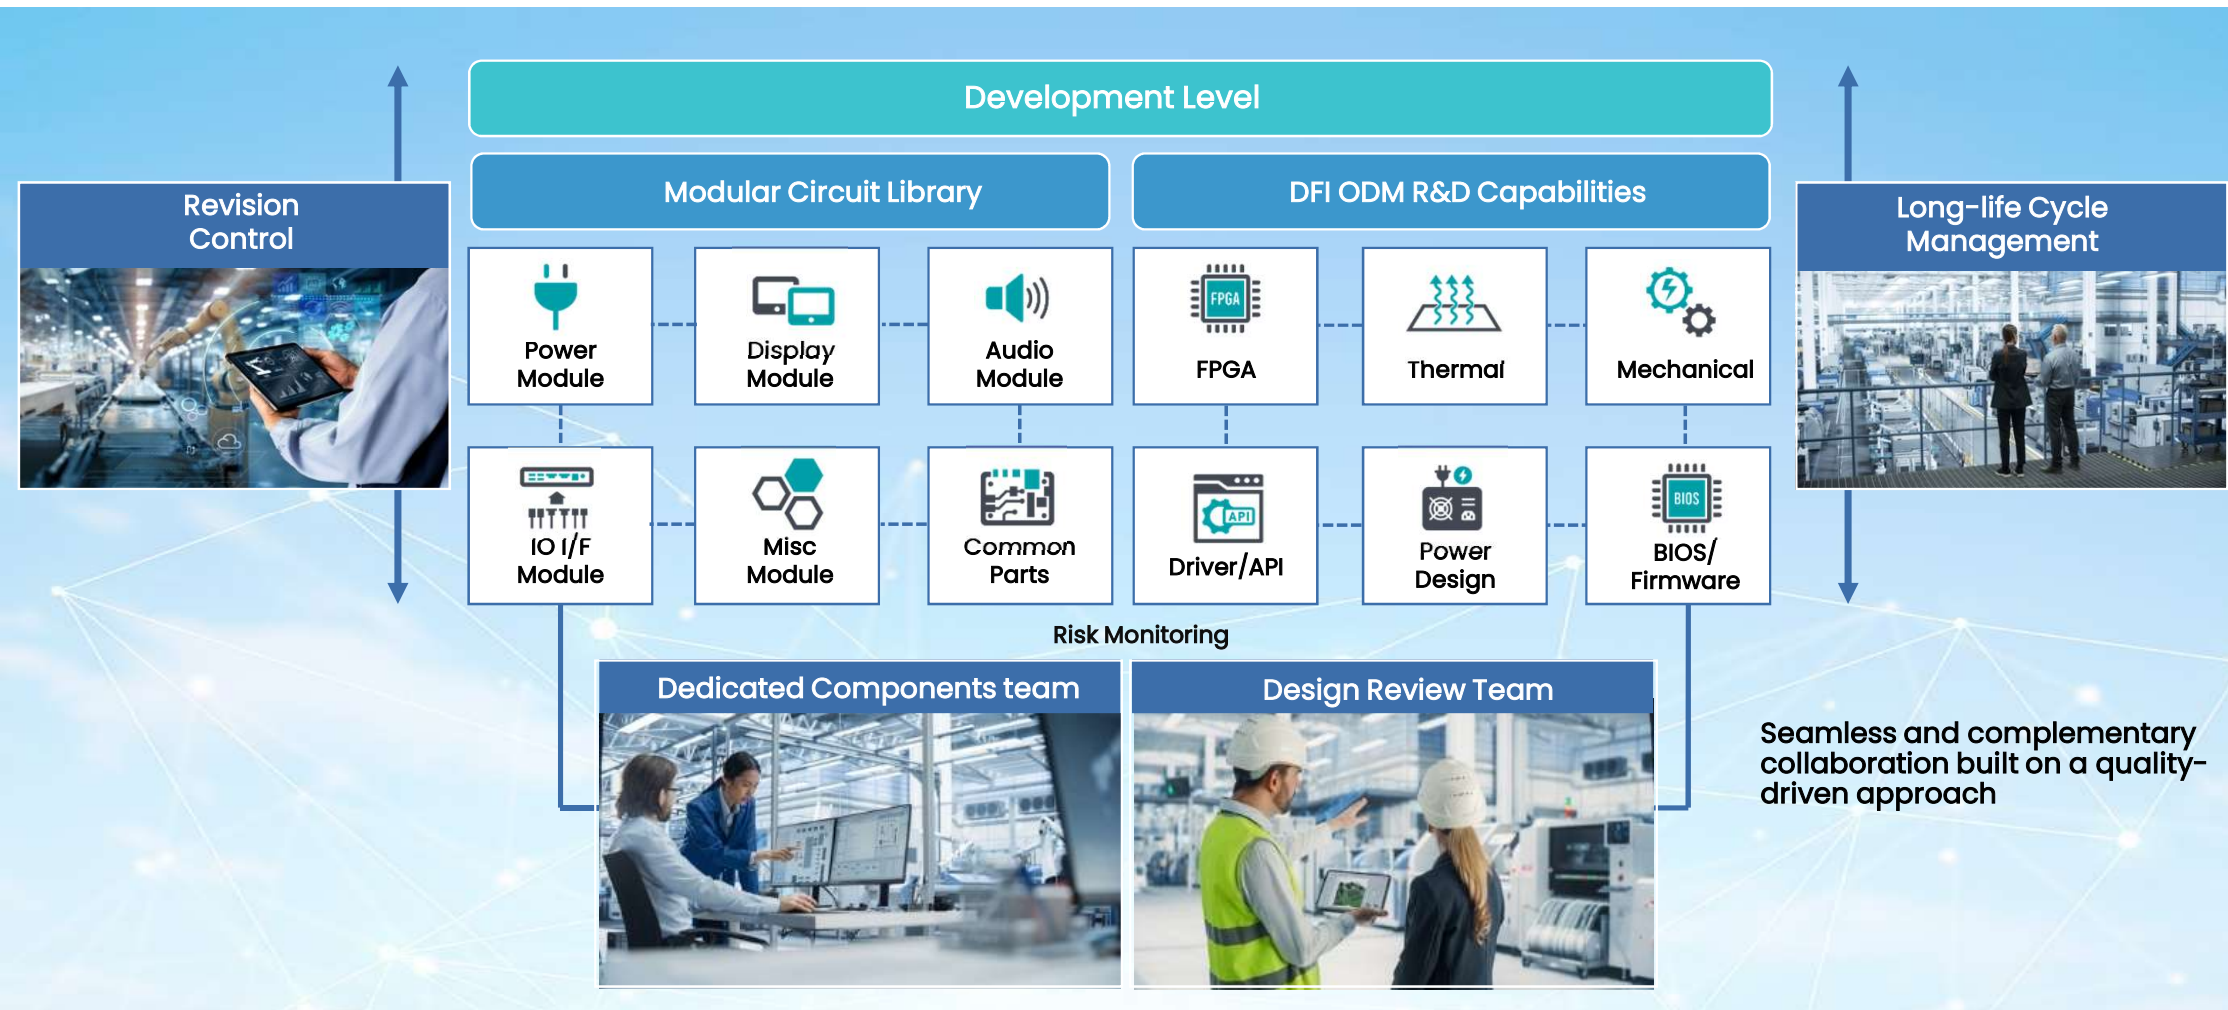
Development Level

Revision Control

Modular Circuit Library

DFI ODM R&D Capabilities

Long-life Cycle Management

Power Module

Display Module

Audio Module

FPGA

FPGA

Thermal

Mechanical

IO I/F Module

Misc Module

Common Parts

API

Driver/API

Power Design

BIOS

BIOS/ Firmware

Risk Monitoring

Dedicated Components team

Design Review Team

Seamless and complementary collaboration built on a quality-driven approach